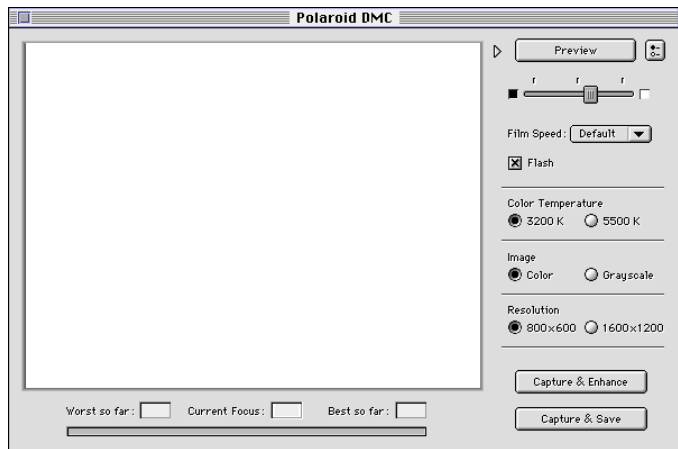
Polaroid DMC

Preview

Film Speed: Default

Flash

Color Temperature
3200 K 5500 K

Image
Color Grayscale

Resolution
800x600 1600x1200

Capture & Enhance

Capture & Save

Worst so far: Current Focus: Best so far: